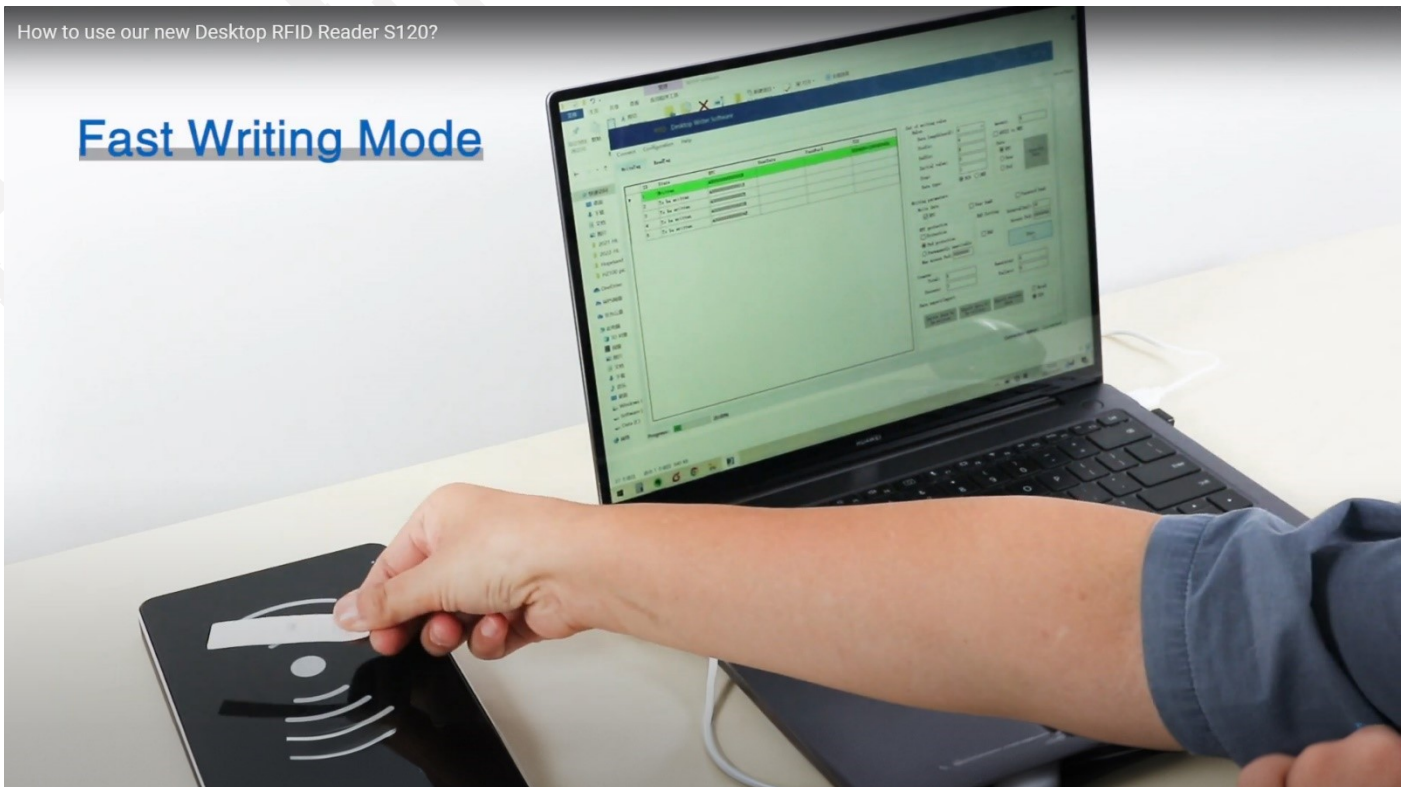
How to use our new Desktop RFID Reader S120?

Fast Writing Mode

Desktop Writer Software

Connect Configuration Help

Read/Tag

Writing

To be written

To be written

To be written

To be written

Progress:

HUAWEI